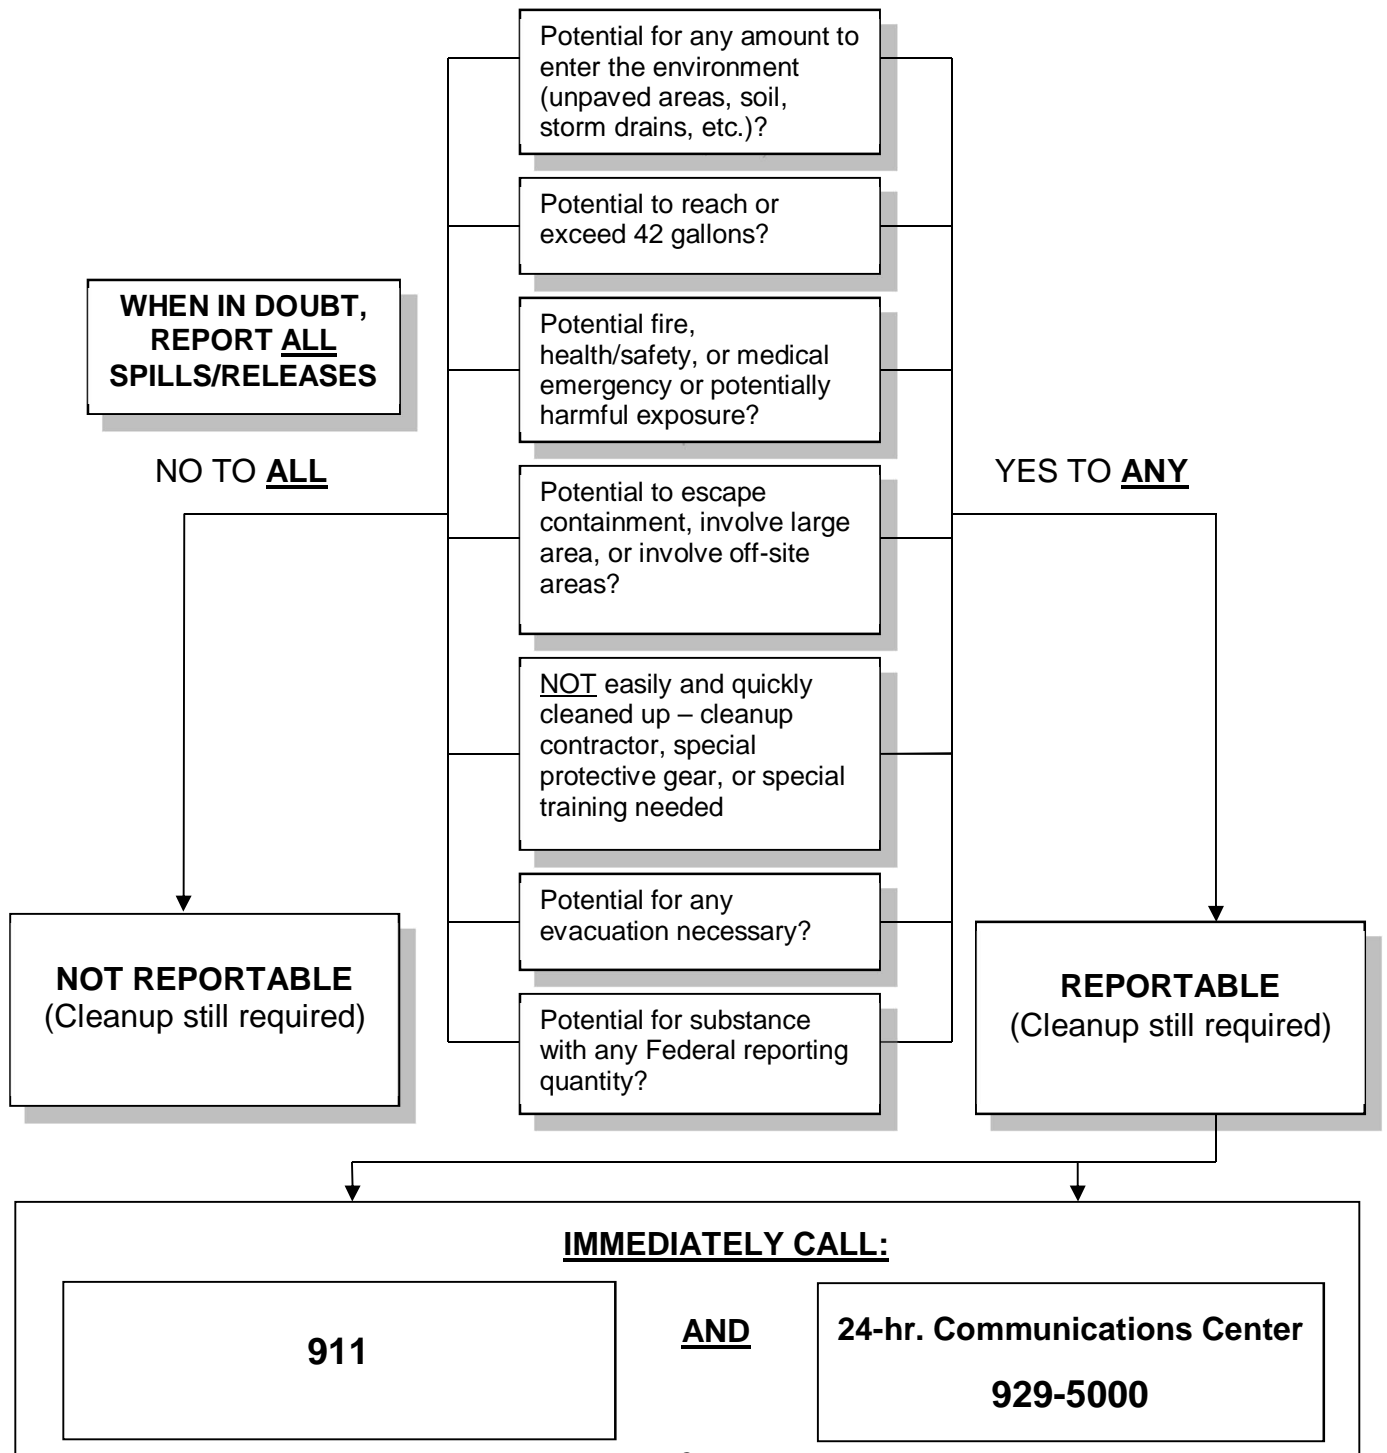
Potential for any amount to enter the environment (unpaved areas, soil, storm drains, etc.)?

Potential to reach or exceed 42 gallons?

WHEN IN DOUBT, REPORT ALL SPILLS/RELEASES

Potential fire, health/safety, or medical emergency or potentially harmful exposure?

NO TO ALL

YES TO ANY

Potential to escape containment, involve large area, or involve off-site areas?

NOT easily and quickly cleaned up – cleanup contractor, special protective gear, or special training needed

Potential for any evacuation necessary?

NOT REPORTABLE
(Cleanup still required)

REPORTABLE
(Cleanup still required)

Potential for substance with any Federal reporting quantity?

IMMEDIATELY CALL:

911

AND

24-hr. Communications Center

929-5000